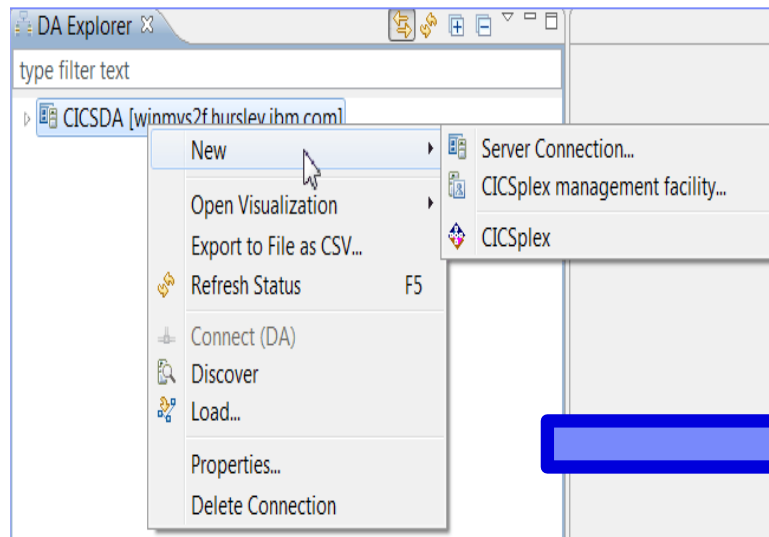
DA Explorer

type filter text

CICSDA [winmvs2f.hursley.ibm.com]

New
Open Visualization
Export to File as CSV...
Refresh Status F5
Connect (DA)
Discover
Load...
Properties...
Delete Connection

Server Connection...
CICSplex management facility...
CICSplex